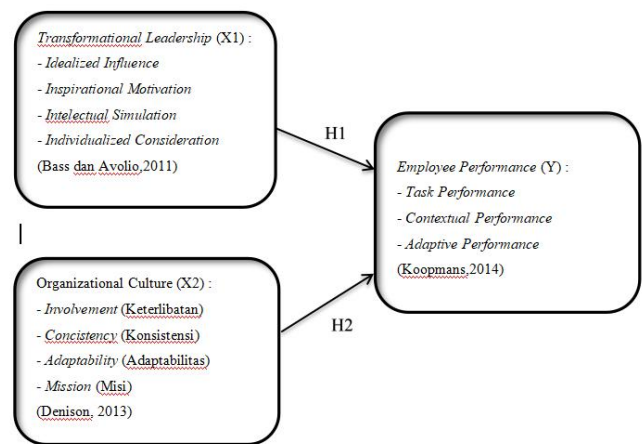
Transformational Leadership (X1) :
- Idealized Influence
- Inspirational Motivation
- Intelectual Simulation
- Individualized Consideration
(Bass dan Avolio,2011)

H1

Employee Performance (Y) :
- Task Performance
- Contextual Performance
- Adaptive Performance
(Koopmans,2014)

|

Organizational Culture (X2) :
- Involvement (Keterlibatan)
- Concistency (Konsistensi)
- Adaptability (Adaptabilitas)
- Mission (Misi)
(Denison, 2013)

H2